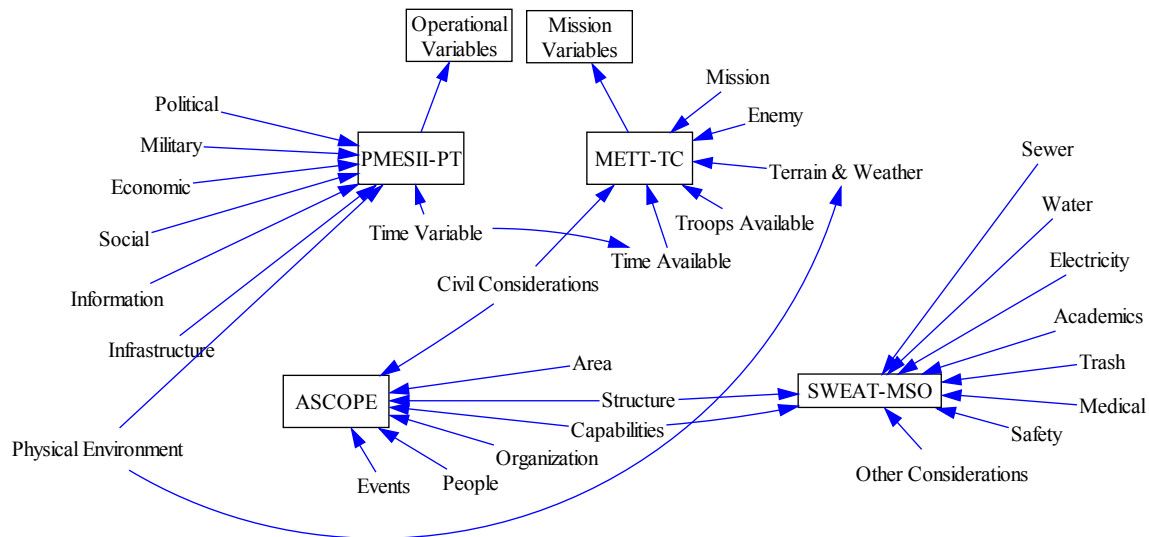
Operational Variables

Mission Variables

Political

Military

Economic

Social

Information

Infrastructure

Physical Environment

PMESII-PT

Time Variable

METT-TC

Mission

Enemy

Terrain & Weather

Troops Available

Time Available

Civil Considerations

Sewer

Water

Electricity

Academics

Trash

Medical

Safety

Other Considerations

SWEAT-MSO

ASCOPE

Area

Structure

Capabilities

Organization

People

Events